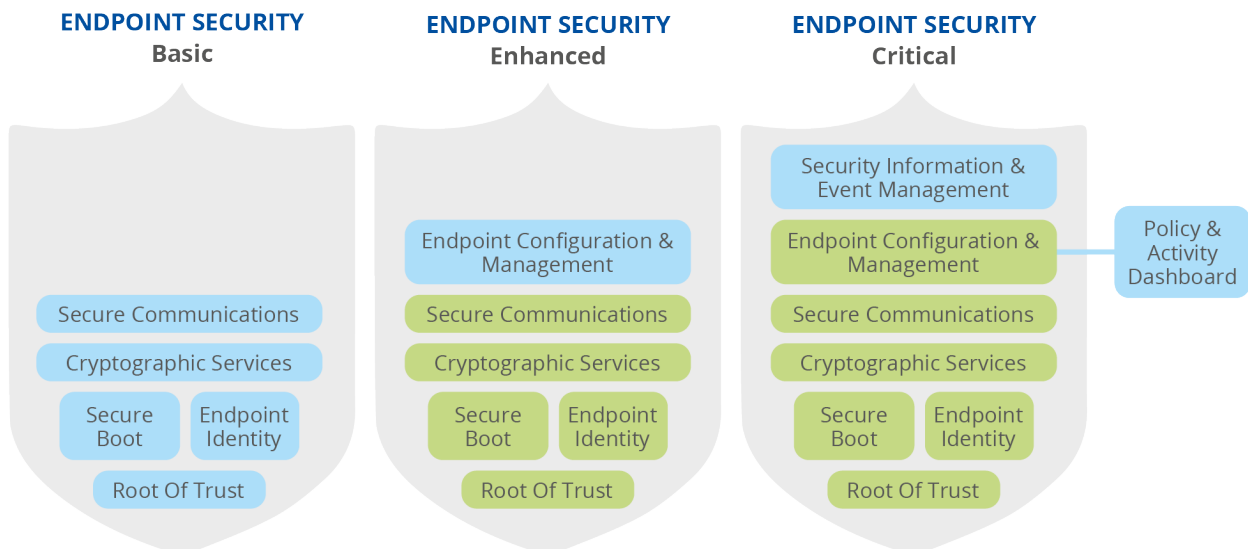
ENDPOINT SECURITY
Basic

Secure Communications

Cryptographic Services

Secure Boot

Endpoint Identity

Root Of Trust

ENDPOINT SECURITY
Enhanced

Endpoint Configuration & Management

Secure Communications

Cryptographic Services

Secure Boot

Endpoint Identity

Root Of Trust

ENDPOINT SECURITY
Critical

Security Information & Event Management

Endpoint Configuration & Management

Policy & Activity Dashboard

Secure Communications

Cryptographic Services

Secure Boot

Endpoint Identity

Root Of Trust